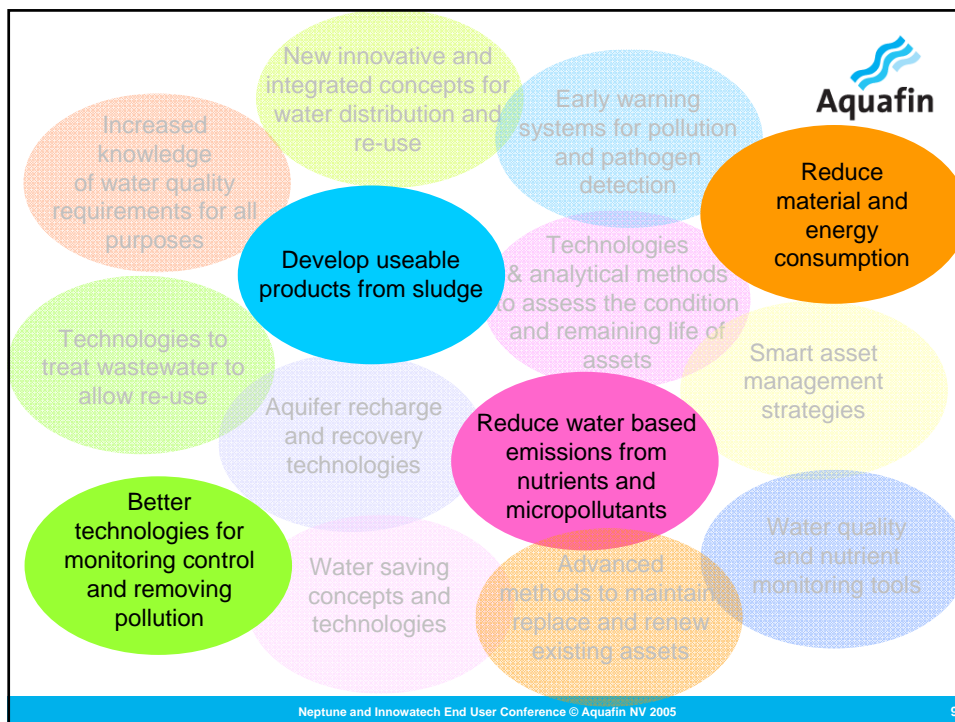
New innovative and integrated concepts for water distribution and re-use

Early warning systems for pollution and pathogen detection

Aquafin

Increased knowledge of water quality requirements for all purposes

Reduce material and energy consumption

Develop useable products from sludge

Technologies & analytical methods to assess the condition and remaining life of assets

Technologies to treat wastewater to allow re-use

Smart asset management strategies

Aquifer recharge and recovery technologies

Reduce water based emissions from nutrients and micropollutants

Better technologies for monitoring control and removing pollution

Water quality and nutrient monitoring tools

Water saving concepts and technologies

Advanced methods to maintain, replace and renew existing assets

Neptune and Innowatech End User Conference © Aquafin NV 2005

9